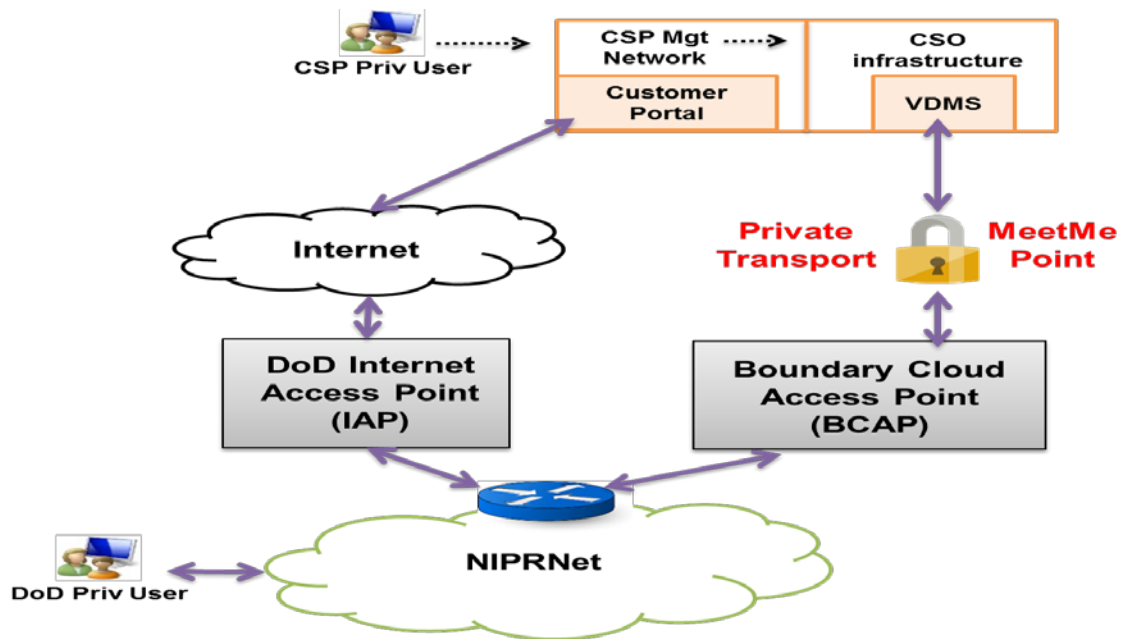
CSP Priv User

CSP Mgt Network

Customer Portal

CSO infrastructure

VDMS

Internet

Private Transport

MeetMe Point

DoD Internet Access Point (IAP)

Boundary Cloud Access Point (BCAP)

NIPRNet

DoD Priv User